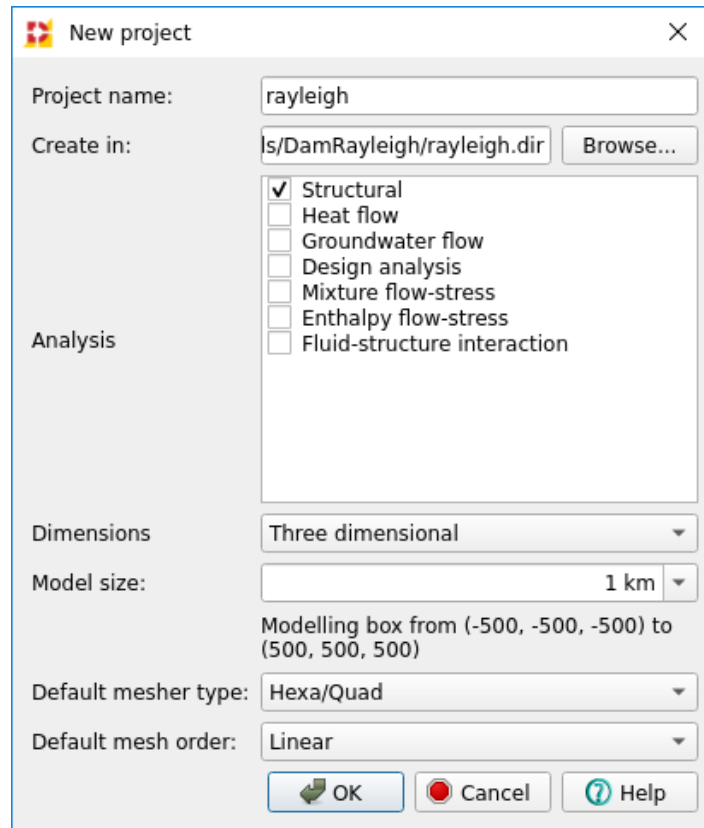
New project

Project name: rayleigh

Create in: ls/DamRayleigh/rayleigh.dir Browse...

Analysis
✓ Structural
Heat flow
Groundwater flow
Design analysis
Mixture flow-stress
Enthalpy flow-stress
Fluid-structure interaction

Dimensions Three dimensional

Model size: 1 km

Modelling box from (-500, -500, -500) to (500, 500, 500)

Default mesher type: Hexa/Quad

Default mesh order: Linear

OK Cancel Help